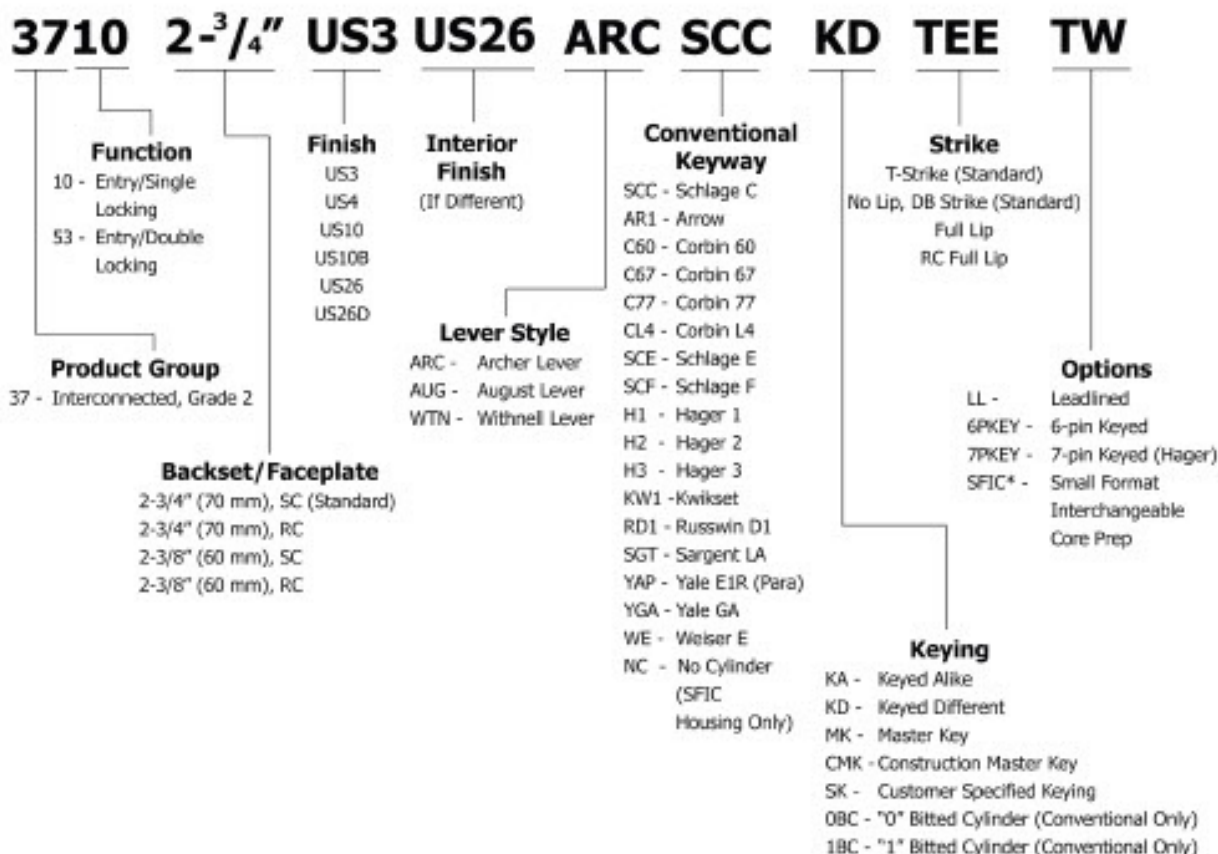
3710 2-$^{3}/_{4}$" US3 US26 ARC SCC KD TEE TW

Function
10 - Entry/Single Locking
53 - Entry/Double Locking

Product Group
37 - Interconnected, Grade 2

Backset/Faceplate
2-3/4" (70 mm), SC (Standard)
2-3/4" (70 mm), RC
2-3/8" (60 mm), SC
2-3/8" (60 mm), RC

Finish
US3
US4
US10
US10B
US26
US26D

Interior Finish
(If Different)

Lever Style
ARC - Archer Lever
AUG - August Lever
WTN - Withnell Lever

Conventional Keyway
SCC - Schlage C
AR1 - Arrow
C60 - Corbin 60
C67 - Corbin 67
C77 - Corbin 77
CL4 - Corbin L4
SCE - Schlage E
SCF - Schlage F
H1 - Hager 1
H2 - Hager 2
H3 - Hager 3
KW1 - Kwikset
RD1 - Russwin D1
SGT - Sargent LA
YAP - Yale E1R (Para)
YGA - Yale GA
WE - Weiser E
NC - No Cylinder (SFIC Housing Only)

Strike
T-Strike (Standard)
No Lip, DB Strike (Standard)
Full Lip
RC Full Lip

Options
LL - Leadlined
6PKEY - 6-pin Keyed
7PKEY - 7-pin Keyed (Hager)
SFIC* - Small Format Interchangeable Core Prep

Keying
KA - Keyed Alike
KD - Keyed Different
MK - Master Key
CMK - Construction Master Key
SK - Customer Specified Keying
0BC - "0" Bitted Cylinder (Conventional Only)
1BC - "1" Bitted Cylinder (Conventional Only)